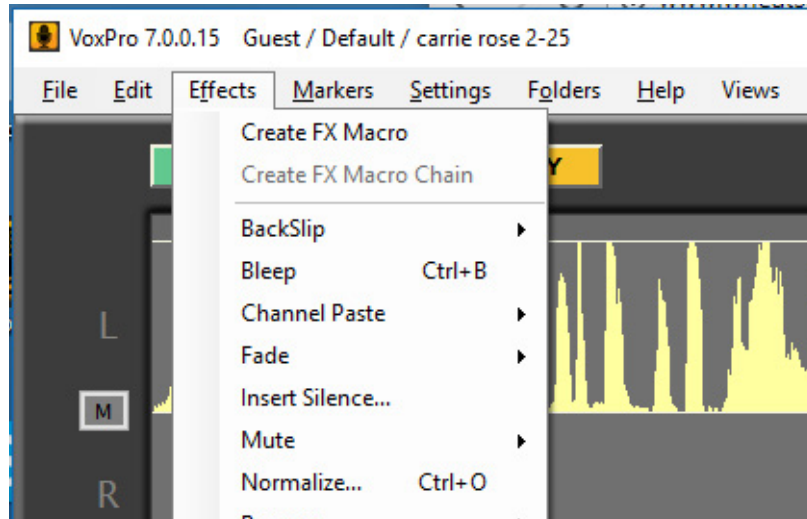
VoxPro 7.0.0.15 Guest / Default / carrie rose 2-25

File Edit Effects Markers Settings Folders Help Views

Create FX Macro
Create FX Macro Chain
BackSlip
Bleep Ctrl+B
Channel Paste
Fade
Insert Silence...
Mute
Normalize... Ctrl+O

Y

L
M
R